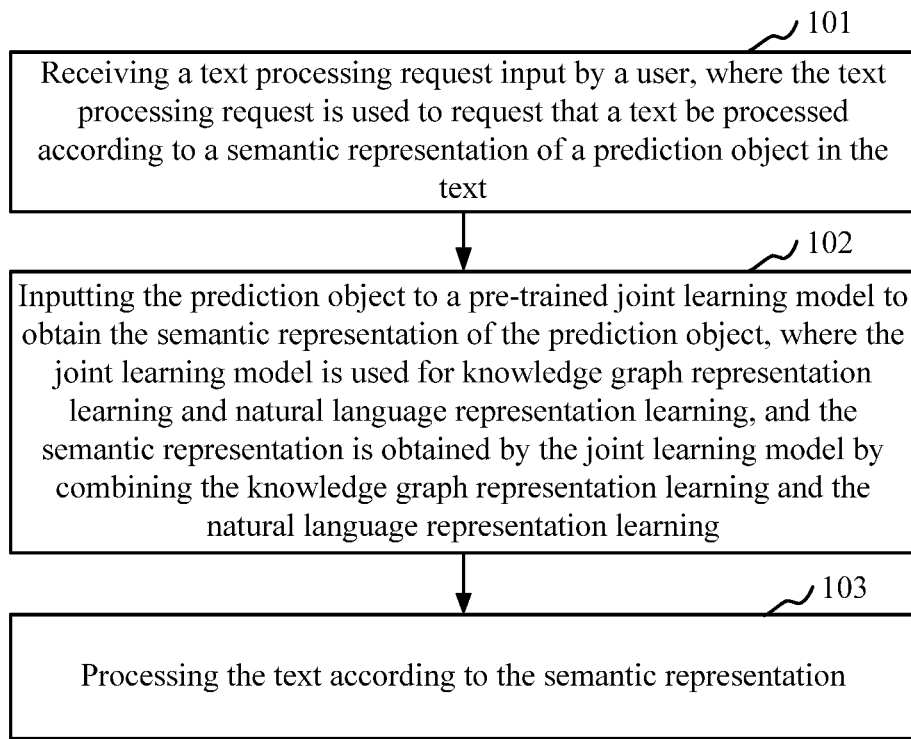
101

Receiving a text processing request input by a user, where the text processing request is used to request that a text be processed according to a semantic representation of a prediction object in the text

102

Inputting the prediction object to a pre-trained joint learning model to obtain the semantic representation of the prediction object, where the joint learning model is used for knowledge graph representation learning and natural language representation learning, and the semantic representation is obtained by the joint learning model by combining the knowledge graph representation learning and the natural language representation learning

103

Processing the text according to the semantic representation